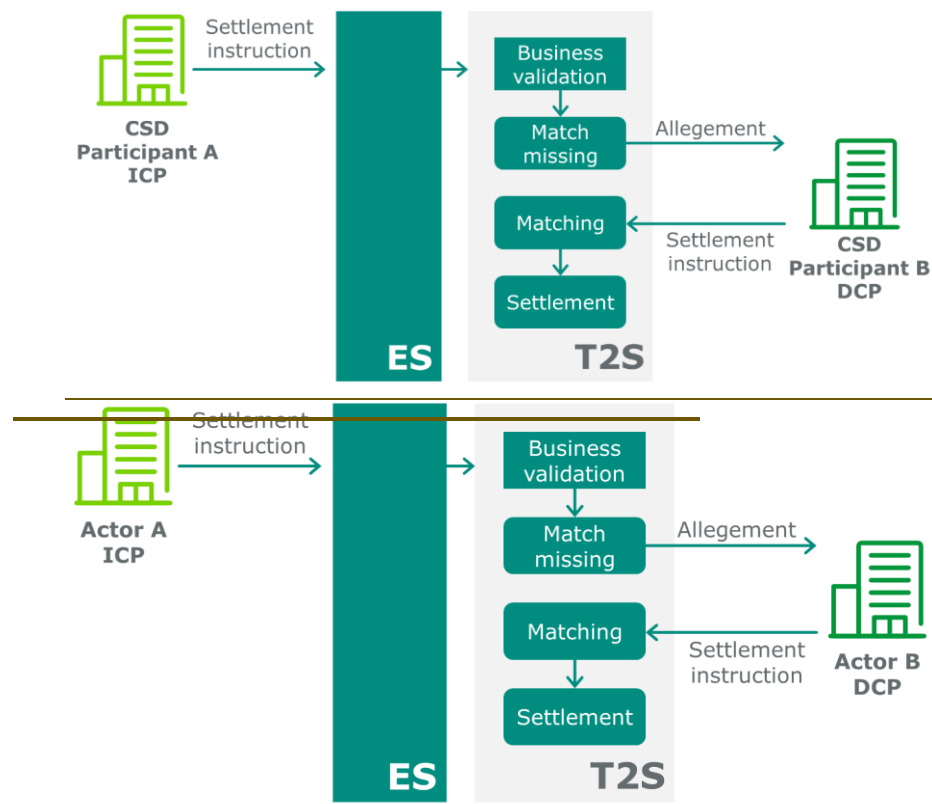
Settlement instruction

CSD Participant A ICP

ES

T2S

Business validation

Match missing

Allegement

Matching

Settlement instruction

Settlement

CSD Participant B DCP

Settlement instruction

Actor A ICP

ES

T2S

Business validation

Match missing

Allegement

Matching

Settlement instruction

Settlement

Actor B DCP